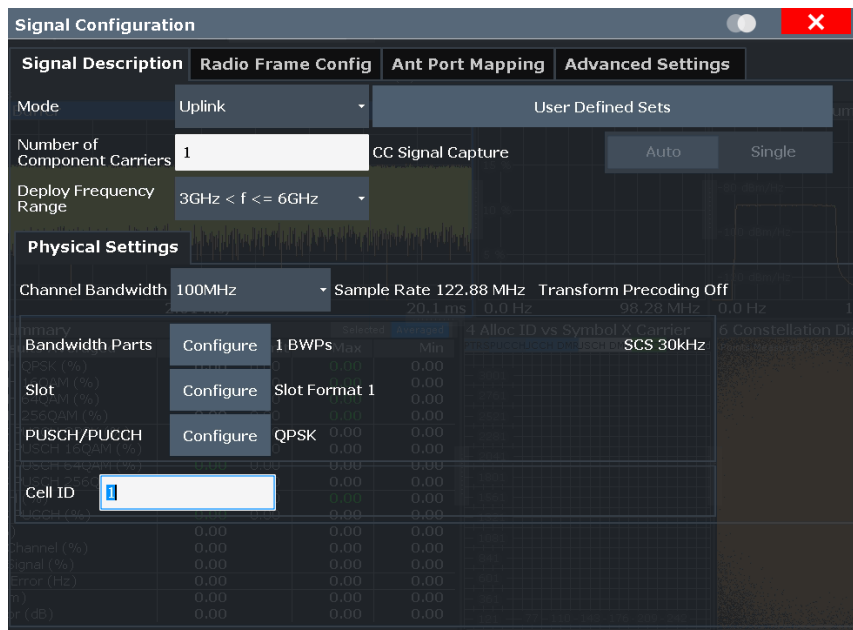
Signal Configuration

Signal Description | Radio Frame Config | Ant Port Mapping | Advanced Settings

Mode | Uplink | User Defined Sets

Number of Component Carriers | 1 | CC Signal Capture | Auto | Single

Deploy Frequency Range | 3GHz < f <= 6GHz

Physical Settings

Channel Bandwidth 100MHz | Sample Rate 122.88 MHz | Transform Precoding Off

Bandwidth Parts | Configure | 1 BWPs | SCS 30kHz

Slot | Configure | Slot Format 1

PUSCH/PUCCH | Configure | QPSK

Cell ID | 1